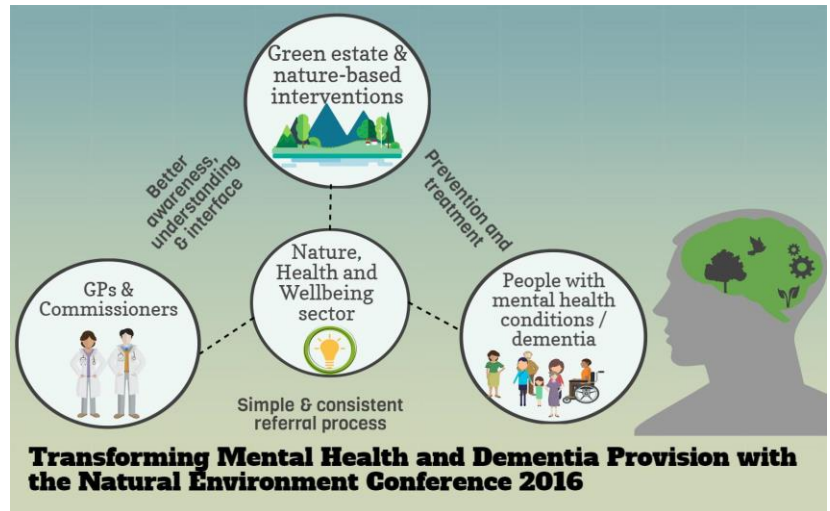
Green estate & nature-based interventions

Better awareness, understanding & interface

Prevention and treatment

Nature, Health and Wellbeing sector

GPs & Commissioners

People with mental health conditions / dementia

Simple & consistent referral process

Transforming Mental Health and Dementia Provision with the Natural Environment Conference 2016